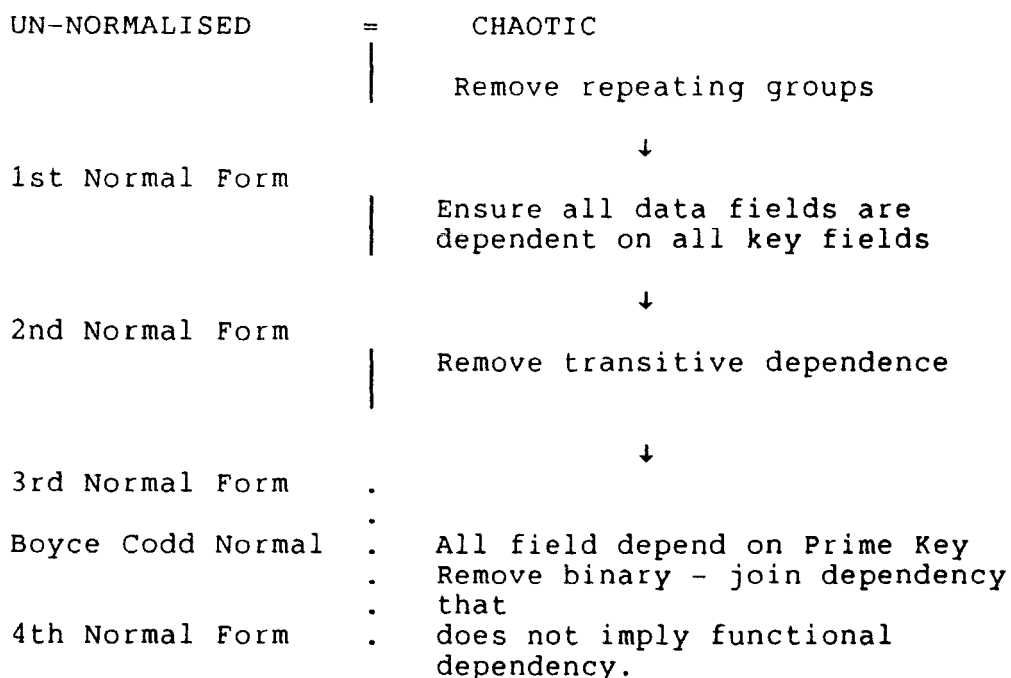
UN-NORMALISED = CHAOTIC

Remove repeating groups

↓

1st Normal Form

Ensure all data fields are dependent on all key fields

↓

2nd Normal Form

Remove transitive dependence

↓

3rd Normal Form

Boyce Codd Normal

All field depend on Prime Key

Remove binary - join dependency that

4th Normal Form

does not imply functional dependency.